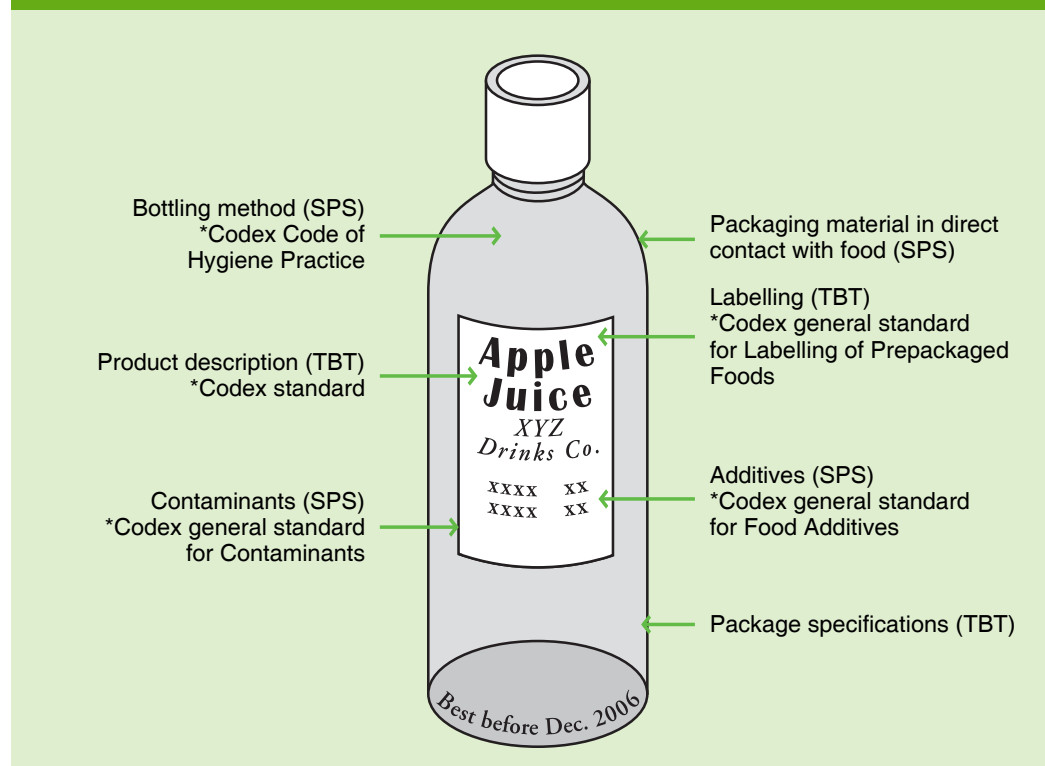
Bottling method (SPS)
*Codex Code of Hygiene Practice

Packaging material in direct contact with food (SPS)

Labelling (TBT)
*Codex general standard for Labelling of Prepackaged Foods

Product description (TBT)
*Codex standard

Apple Juice
XYZ
Drinks Co.

xxxx xx
xxxx xx

Additives (SPS)
*Codex general standard for Food Additives

Contaminants (SPS)
*Codex general standard for Contaminants

Package specifications (TBT)

Best before Dec. 2006